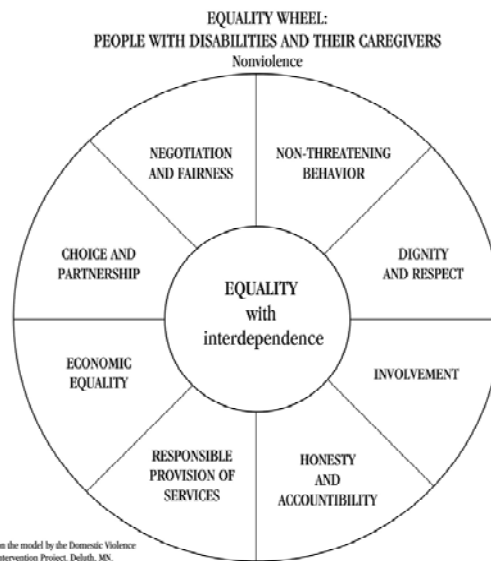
EQUALITY WHEEL:
PEOPLE WITH DISABILITIES AND THEIR CAREGIVERS
Nonviolence

NEGOTIATION AND FAIRNESS

NON-THREATENING BEHAVIOR

CHOICE AND PARTNERSHIP

DIGNITY AND RESPECT

EQUALITY with interdependence

ECONOMIC EQUALITY

INVOLVEMENT

RESPONSIBLE PROVISION OF SERVICES

HONESTY AND ACCOUNTIBILITY

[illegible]n the model by the Domestic Violence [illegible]ntervention Project. Deluth, MN.